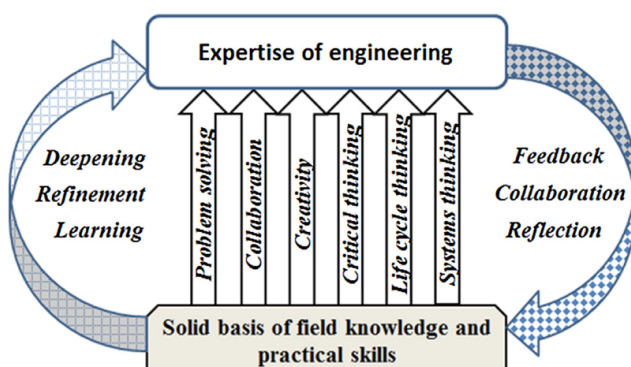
Expertise of engineering

Deepening
Refinement
Learning

Problem solving

Collaboration

Creativity

Critical thinking

Life cycle thinking

Systems thinking

Feedback
Collaboration
Reflection

Solid basis of field knowledge and practical skills